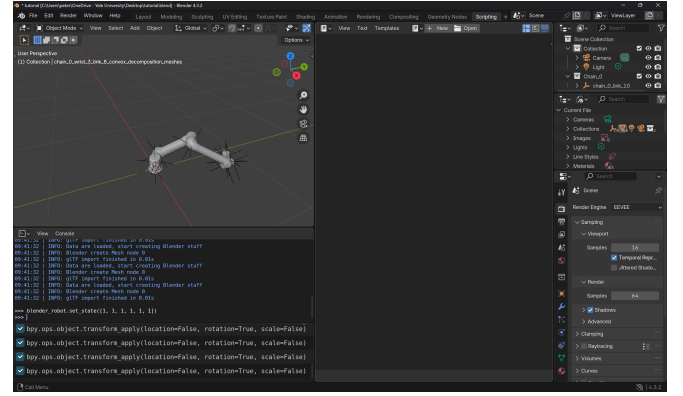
* tutorial [C:\Users\peter\OneDrive - Yale University\Desktop\tutorial.blend] - Blender 4.3.2

File Edit Render Window Help Layout Modeling Sculpting UV Editing Texture Paint Shading Animation Rendering Compositing Geometry Nodes Scripting Scene ViewLayer

Object Mode View Select Add Object Global Options

User Perspective
(1) Collection | chain_0_wrist_3_link_8_convex_decomposition_meshes

View Text Templates New Open

Scene Collection
Collection
Camera
Light
Chain_0
chain_0_link_10

Current File
Cameras
Collections
Images
Lights
Line Styles
Materials

Scene
Render Engine EEVEE
Sampling
Viewport
Samples 16
Temporal Repr...
Jittered Shado...
Render
Samples 64
Shadows
Advanced
Clamping
Raytracing
Volumes
Curves

View Console

09:41:32 | INFO: glTF import finished in 0.01s
09:41:32 | INFO: Data are loaded, start creating Blender stuff
09:41:32 | INFO: Blender create Mesh node 0
09:41:32 | INFO: glTF import finished in 0.01s
09:41:32 | INFO: Data are loaded, start creating Blender stuff
09:41:32 | INFO: Blender create Mesh node 0
09:41:32 | INFO: glTF import finished in 0.01s
09:41:32 | INFO: Data are loaded, start creating Blender stuff
09:41:32 | INFO: Blender create Mesh node 0
09:41:32 | INFO: glTF import finished in 0.01s

>>> blender_robot.set_state([1, 1, 1, 1, 1, 1])
>>>

bpy.ops.object.transform_apply(location=False, rotation=True, scale=False)
bpy.ops.object.transform_apply(location=False, rotation=True, scale=False)
bpy.ops.object.transform_apply(location=False, rotation=True, scale=False)
bpy.ops.object.transform_apply(location=False, rotation=True, scale=False)

Call Menu
4.3.2